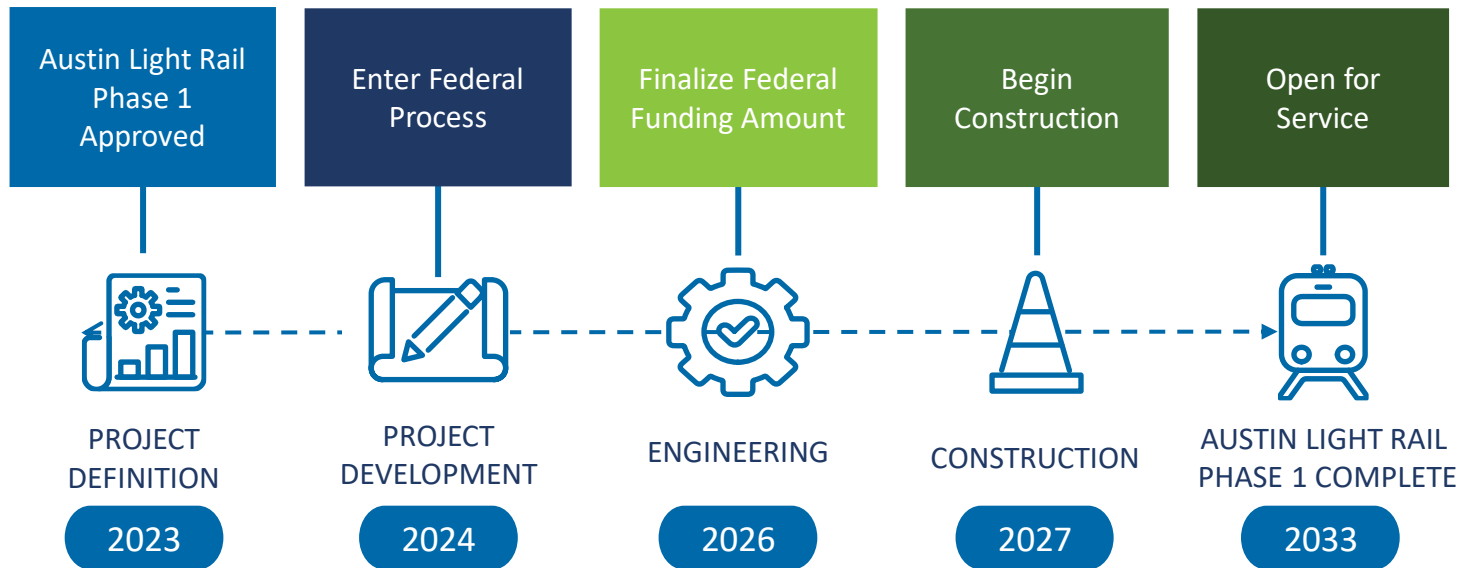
Austin Light Rail Phase 1 Approved

Enter Federal Process

Finalize Federal Funding Amount

Begin Construction

Open for Service

PROJECT DEFINITION

2023

PROJECT DEVELOPMENT

2024

ENGINEERING

2026

CONSTRUCTION

2027

AUSTIN LIGHT RAIL PHASE 1 COMPLETE

2033